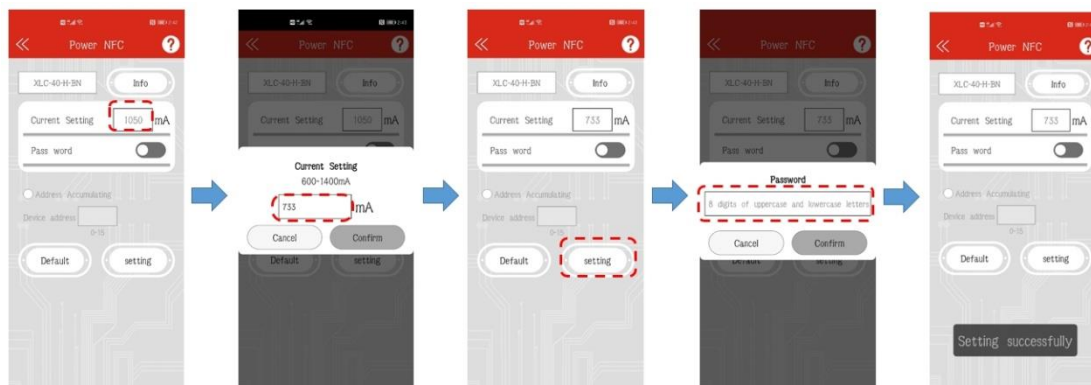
Power NFC

XLC-40-H-BN
Info
Current Setting 1050 mA
Pass word
Address Accumulating
Device address
0-15
Default
setting

Power NFC

XLC-40-H-BN
Info
Current Setting 1050 mA
Current Setting
600-1400mA
733 mA
Cancel
Confirm
Default
setting

Power NFC

XLC-40-H-BN
Info
Current Setting 733 mA
Pass word
Address Accumulating
Device address
0-15
Default
setting

Power NFC

XLC-40-H-BN
Info
Current Setting 733 mA
Pass word
Password
8 digits of uppercase and lowercase letters
Cancel
Confirm
Default
setting

Power NFC

XLC-40-H-BN
Info
Current Setting 733 mA
Pass word
Address Accumulating
Device address
0-15
Default
setting
Setting successfully